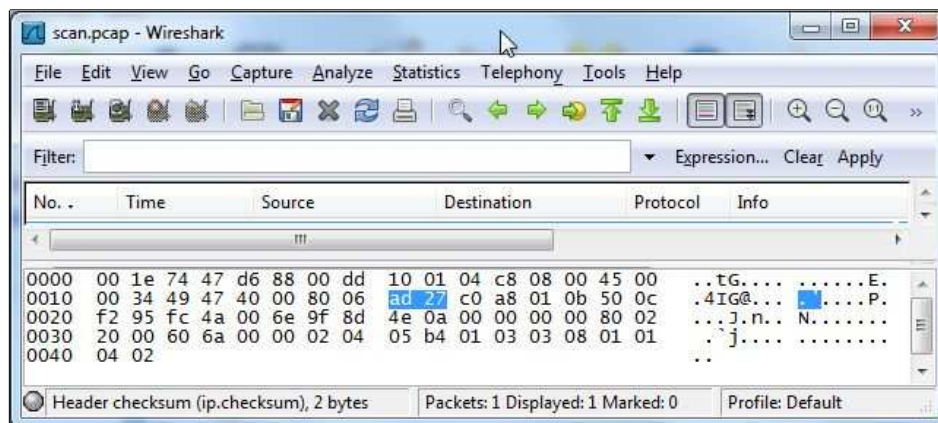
scan.pcap - Wireshark

File Edit View Go Capture Analyze Statistics Telephony Tools Help

Filter: Expression... Clear Apply

| No. | Time | Source | Destination | Protocol | Info |
|---|---|---|---|---|---|

0000 00 1e 74 47 d6 88 00 dd 10 01 04 c8 08 00 45 00 ..tG.... ......E.
0010 00 34 49 47 40 00 80 06 ad 27 c0 a8 01 0b 50 0c .4IG@... .'....P.
0020 f2 95 fc 4a 00 6e 9f 8d 4e 0a 00 00 00 00 80 02 ...J.n.. N.......
0030 20 00 60 6a 00 00 02 04 05 b4 01 03 03 08 01 01 .`j.... ........
0040 04 02 ..

Header checksum (ip.checksum), 2 bytes Packets: 1 Displayed: 1 Marked: 0 Profile: Default